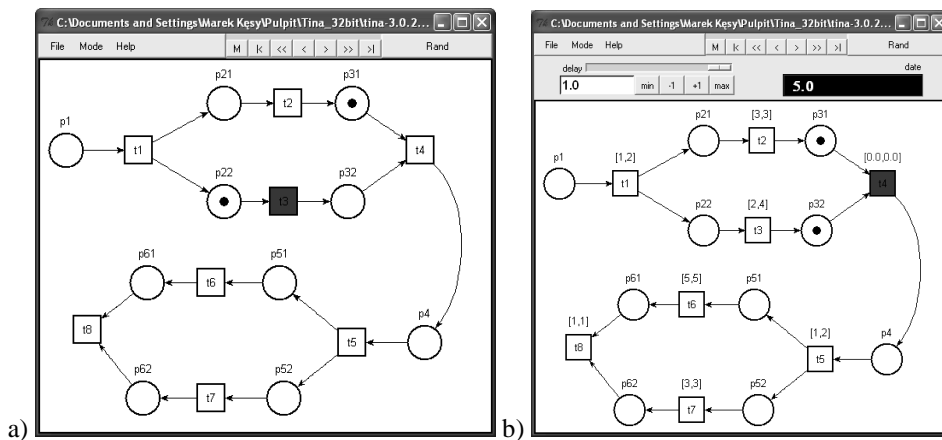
a)

C:\Documents and Settings\Marek Kęsy\Pulpit\Tina_32bit\tina-3.0.2...

File Mode Help

M |< << < > >> >| Rand

p1 t1 p21 t2 p31 p22 t3 p32 t4 p61 t6 p51 t8 p4 t5 p62 t7 p52

b)

C:\Documents and Settings\Marek Kęsy\Pulpit\Tina_32bit\tina-3.0.2...

File Mode Help

M |< << < > >> >| Rand

delay date

1.0 min -1 +1 max 5.0

p1 [1,2] t1 p21 [3,3] t2 p31 [0.0,0.0] t4 p22 [2,4] t3 p32 p61 [5,5] t6 p51 [1,1] t8 [1,2] p4 t5 p62 [3,3] t7 p52